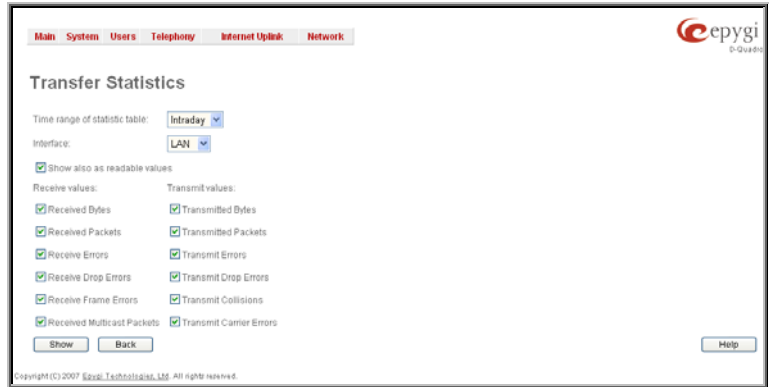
Main System Users Telephony Internet Uplink Network

epygi
D-Quadro

Transfer Statistics

Time range of statistic table: Intraday

Interface: LAN

Show also as readable values

Receive values:

Received Bytes

Received Packets

Receive Errors

Receive Drop Errors

Receive Frame Errors

Received Multicast Packets

Transmit values:

Transmitted Bytes

Transmitted Packets

Transmit Errors

Transmit Drop Errors

Transmit Collisions

Transmit Carrier Errors

Show Back

Help

Copyright (C) 2007 Epygi Technologies, Ltd. All rights reserved.